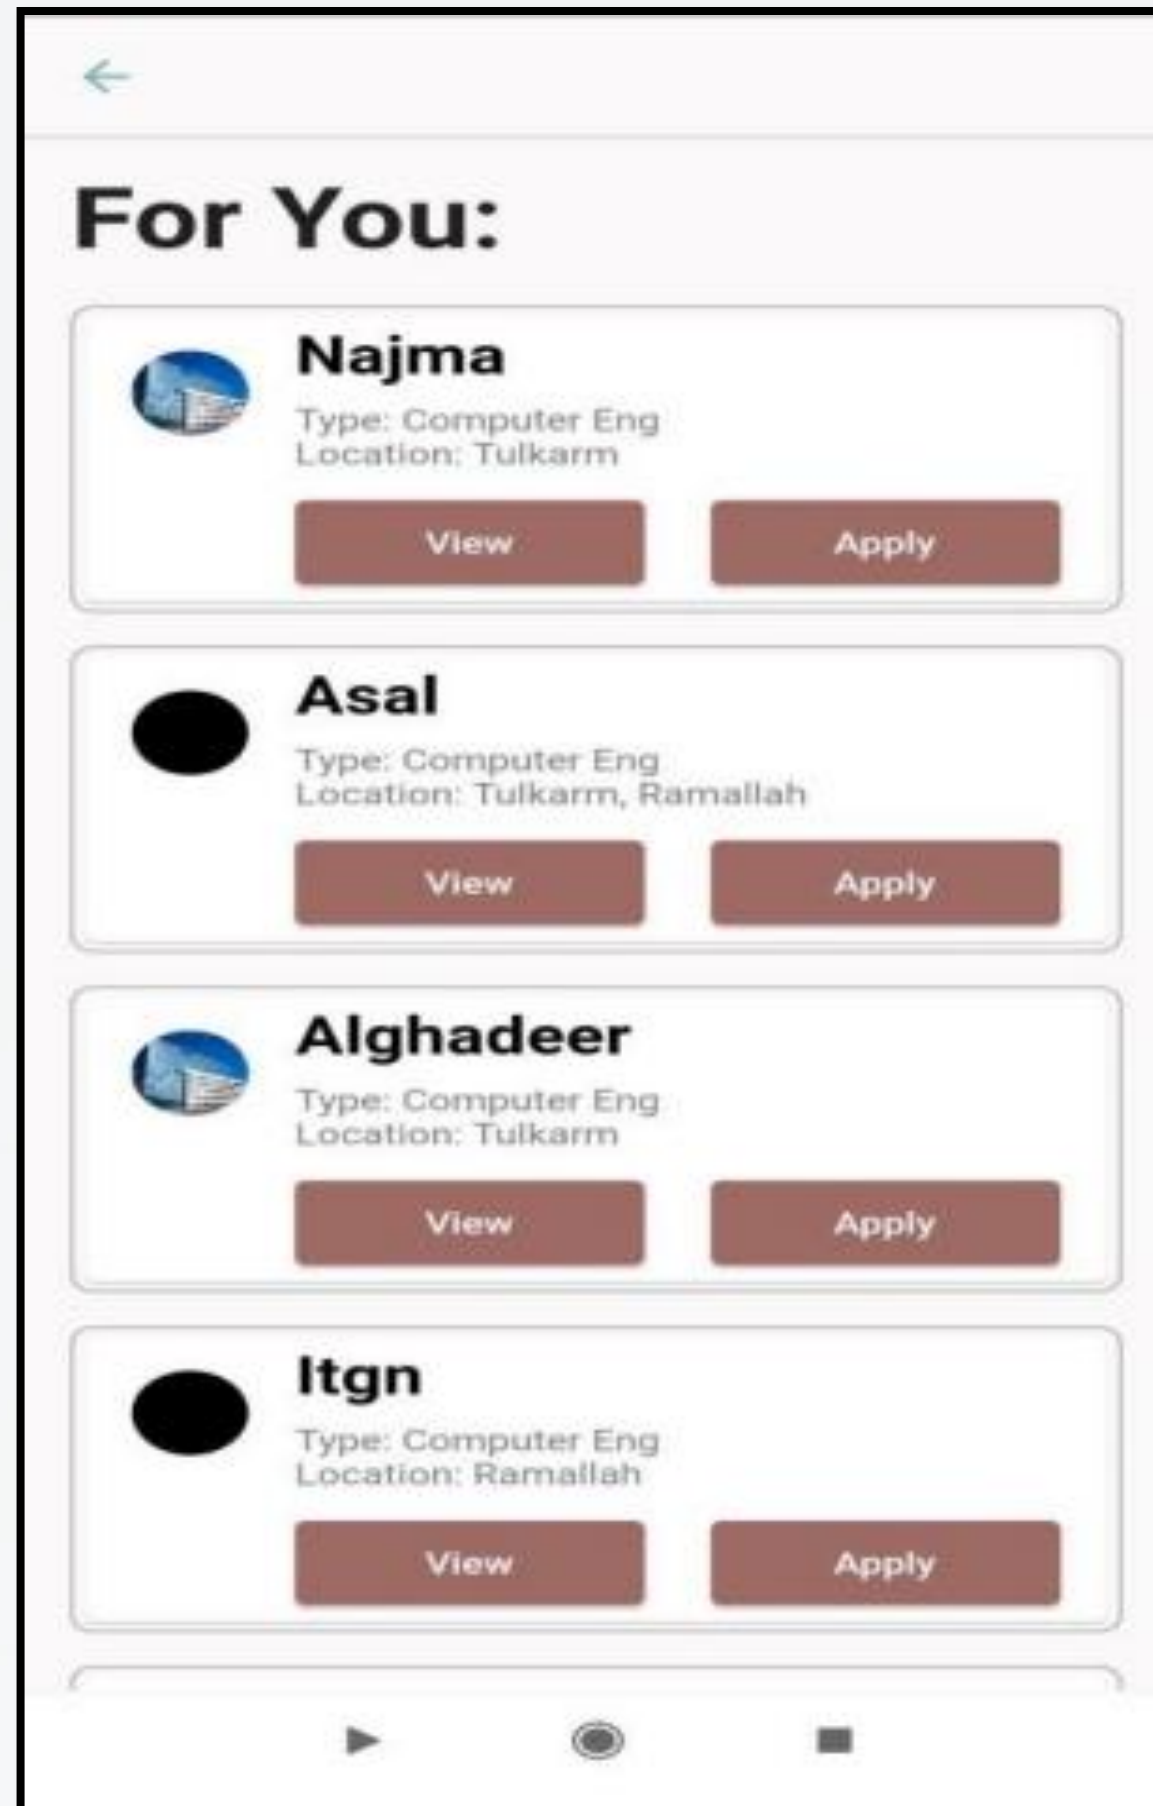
For You:

Najma
Type: Computer Eng
Location: Tulkarm
View
Apply

Asal
Type: Computer Eng
Location: Tulkarm, Ramallah
View
Apply

Alghadeer
Type: Computer Eng
Location: Tulkarm
View
Apply

Itgn
Type: Computer Eng
Location: Ramallah
View
Apply